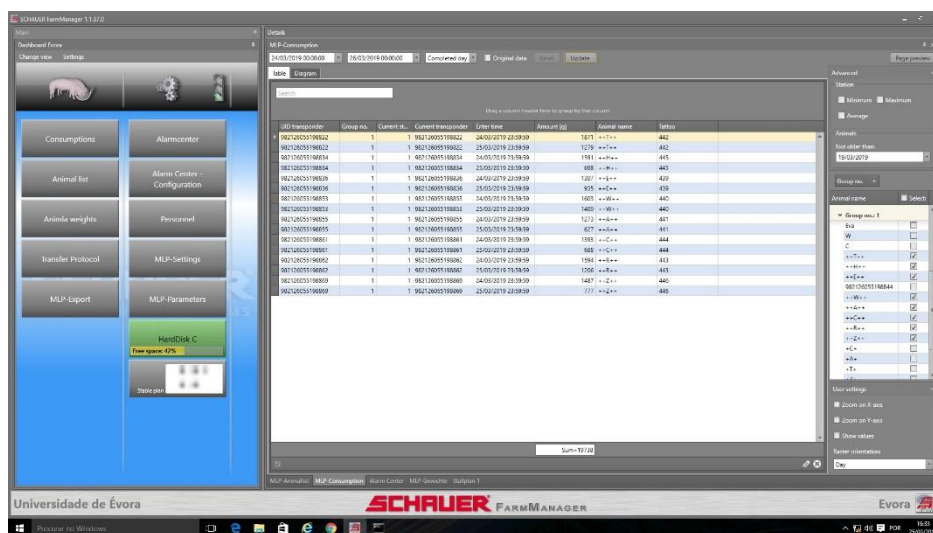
SCHAUER FarmManager 1.1.37.0

Main

Dashboard Evora

Change view Settings

Consumptions

Alarmcenter

Animal list

Alarm Center - Configuration

Animla weights

Personnel

Transfer Protocol

MLP-Settings

MLP-Export

MLP-Parameters

HardDisk C

Free space: 42%

Stable plan

Details

MLP-Consumption

24/03/2019 00:00:00

26/03/2019 00:00:00

Completed day

Original data

Reset

Update

Page preview

Table Diagram

Search

Drag a column header here to group by that column

| UID transponder | Group no. | Current st... | Current transponder | Enter time | Amount [g] | Animal name | Tattoo |
|---|---|---|---|---|---|---|---|
| 982126055198822 | 1 | 1 | 982126055198822 | 24/03/2019 23:59:59 | 1871 | ++T++ | 442 |
| 982126055198822 | 1 | 1 | 982126055198822 | 25/03/2019 23:59:59 | 1279 | ++T++ | 442 |
| 982126055198834 | 1 | 1 | 982126055198834 | 24/03/2019 23:59:59 | 1561 | ++H++ | 445 |
| 982126055198834 | 1 | 1 | 982126055198834 | 25/03/2019 23:59:59 | 668 | ++H++ | 445 |
| 982126055198836 | 1 | 1 | 982126055198836 | 24/03/2019 23:59:59 | 1307 | ++E++ | 439 |
| 982126055198836 | 1 | 1 | 982126055198836 | 25/03/2019 23:59:59 | 935 | ++E++ | 439 |
| 982126055198853 | 1 | 1 | 982126055198853 | 24/03/2019 23:59:59 | 1603 | ++W++ | 440 |
| 982126055198853 | 1 | 1 | 982126055198853 | 25/03/2019 23:59:59 | 1405 | ++W++ | 440 |
| 982126055198855 | 1 | 1 | 982126055198855 | 24/03/2019 23:59:59 | 1273 | ++A++ | 441 |
| 982126055198855 | 1 | 1 | 982126055198855 | 25/03/2019 23:59:59 | 627 | ++A++ | 441 |
| 982126055198861 | 1 | 1 | 982126055198861 | 24/03/2019 23:59:59 | 1393 | ++C++ | 444 |
| 982126055198861 | 1 | 1 | 982126055198861 | 25/03/2019 23:59:59 | 668 | ++C++ | 444 |
| 982126055198862 | 1 | 1 | 982126055198862 | 24/03/2019 23:59:59 | 1594 | ++R++ | 443 |
| 982126055198862 | 1 | 1 | 982126055198862 | 25/03/2019 23:59:59 | 1206 | ++R++ | 443 |
| 982126055198869 | 1 | 1 | 982126055198869 | 24/03/2019 23:59:59 | 1487 | ++Z++ | 446 |
| 982126055198869 | 1 | 1 | 982126055198869 | 25/03/2019 23:59:59 | 777 | ++Z++ | 446 |

Sum=19738

MLP Animallist MLP Consumption Alarm Center MLP Gewichte Stallplan 1

Advanced

Station

Minimum Maximum

Average

Animals

Not older than

19/03/2019

Group no.

Animal name Select

Group no.: 1

Eva

W

C

++T++

++H++

++E++

982126055198844

++W++

++A++

++C++

++R++

++Z++

+C+

+A+

+T+

User settings

Zoom on X-axis

Zoom on Y-axis

Show values

Raster orientation

Day

Universidade de Évora

SCHAUER FARMMANAGER

Evora

Procurar no Windows

POR 16:33